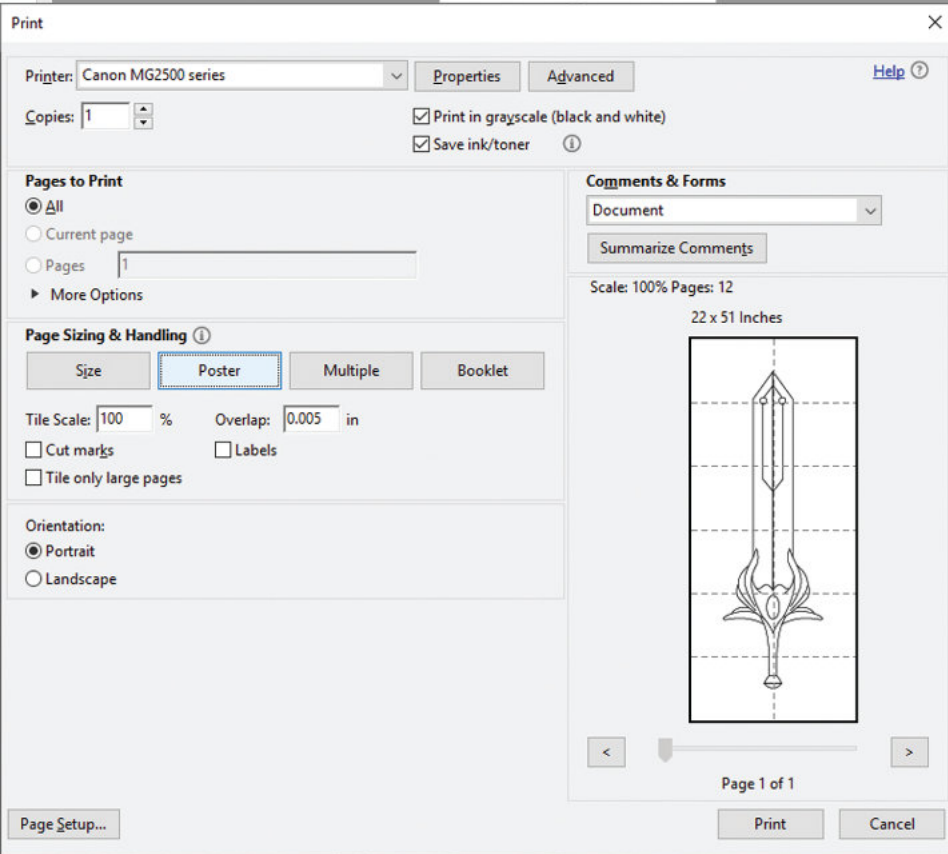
Print

Printer: Canon MG2500 series

Properties

Advanced

Help

Copies: 1

Print in grayscale (black and white)

Save ink/toner

Pages to Print

All

Current page

Pages 1

More Options

Comments & Forms

Document

Summarize Comments

Scale: 100% Pages: 12

22 x 51 Inches

Page Sizing & Handling

Size

Poster

Multiple

Booklet

Tile Scale: 100 %

Overlap: 0.005 in

Cut marks

Labels

Tile only large pages

Orientation:

Portrait

Landscape

<

>

Page 1 of 1

Page Setup...

Print

Cancel